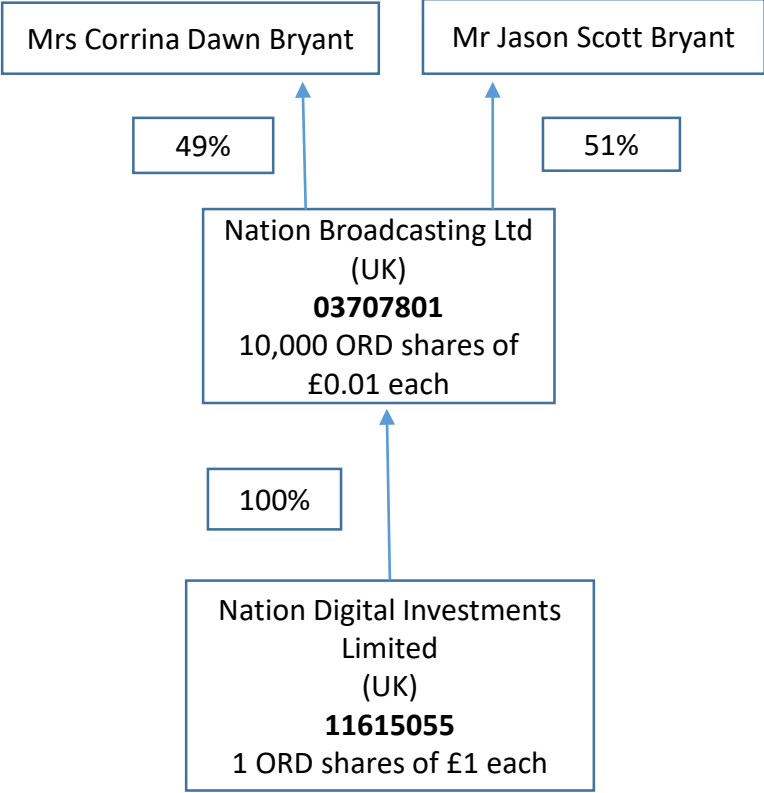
Mrs Corrina Dawn Bryant

Mr Jason Scott Bryant

49%

51%

Nation Broadcasting Ltd (UK)
**03707801**
10,000 ORD shares of £0.01 each

100%

Nation Digital Investments Limited (UK)
**11615055**
1 ORD shares of £1 each